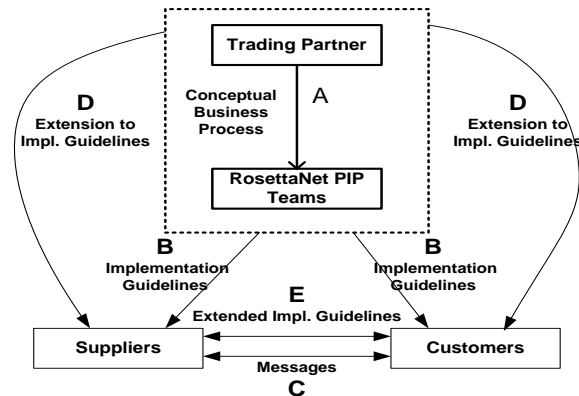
Trading Partner

Conceptual Business Process

A

RosettaNet PIP Teams

D
Extension to Impl. Guidelines

D
Extension to Impl. Guidelines

B
Implementation Guidelines

B
Implementation Guidelines

E
Extended Impl. Guidelines

Suppliers

Customers

Messages
C